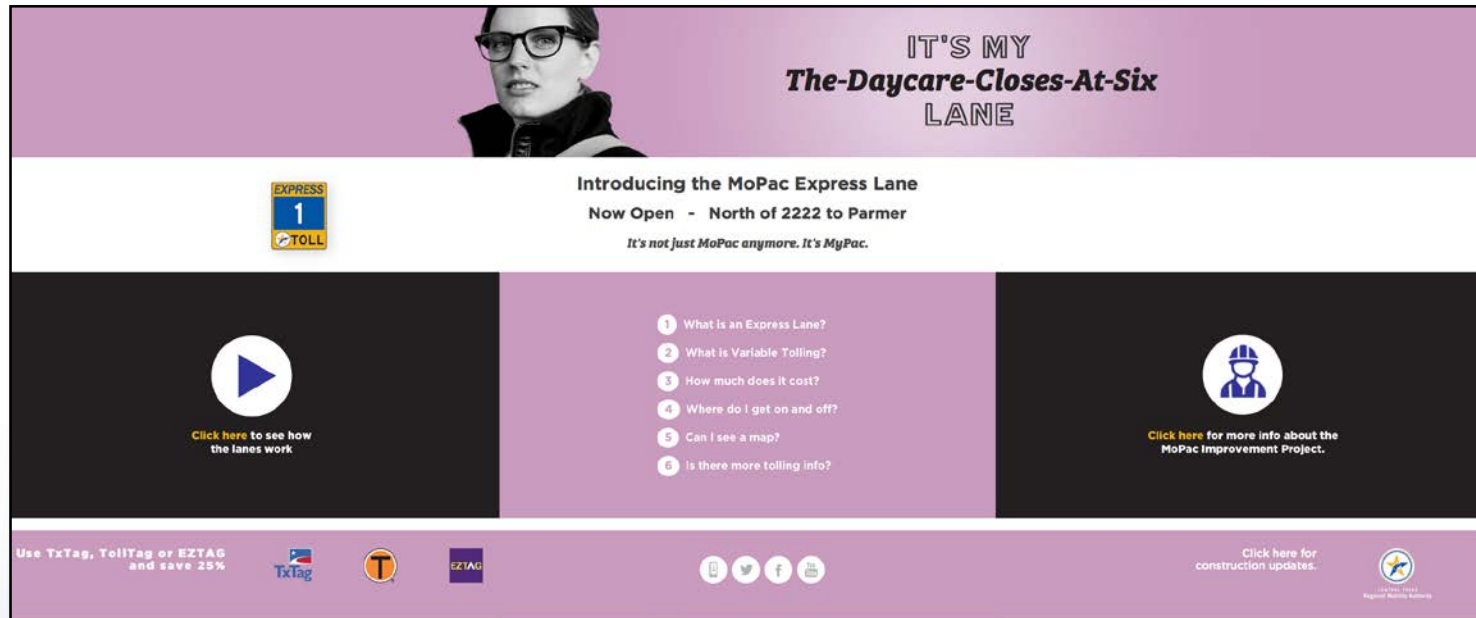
IT'S MY
The-Daycare-Closes-At-Six
LANE

EXPRESS
1
TOLL

Introducing the MoPac Express Lane
Now Open - North of 2222 to Parmer
It's not just MoPac anymore. It's MyPac.

Click here to see how the lanes work

1 What is an Express Lane?
2 What is Variable Tolling?
3 How much does it cost?
4 Where do I get on and off?
5 Can I see a map?
6 Is there more tolling info?

Click here for more info about the MoPac Improvement Project.

Use TxTag, TollTag or EZTAG and save 25%

TxTag

T

EZTAG

Click here for construction updates.

Central Texas Regional Mobility Authority